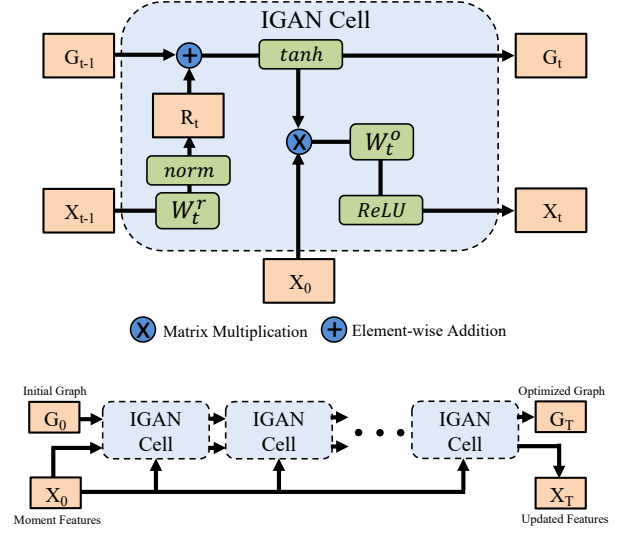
IGAN Cell

$G_{t-1}$

$G_t$

$tanh$

$R_t$

$W_t^o$

$norm$

$X_{t-1}$

$W_t^r$

$ReLU$

$X_t$

$X_0$

Matrix Multiplication Element-wise Addition

Initial Graph

$G_0$

IGAN Cell

IGAN Cell

IGAN Cell

Optimized Graph

$G_T$

$X_0$

$X_T$

Moment Features

Updated Features